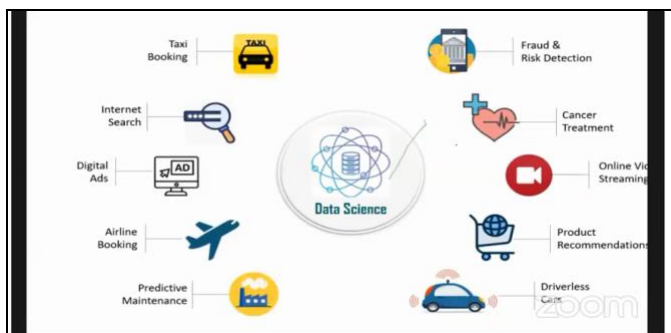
TAXI

Taxi Booking

Internet Search

AD

Digital Ads

Airline Booking

Predictive Maintenance

Data Science

Fraud & Risk Detection

Cancer Treatment

Online Vid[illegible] Streaming

Product Recommendations

Driverless Cars

zoom